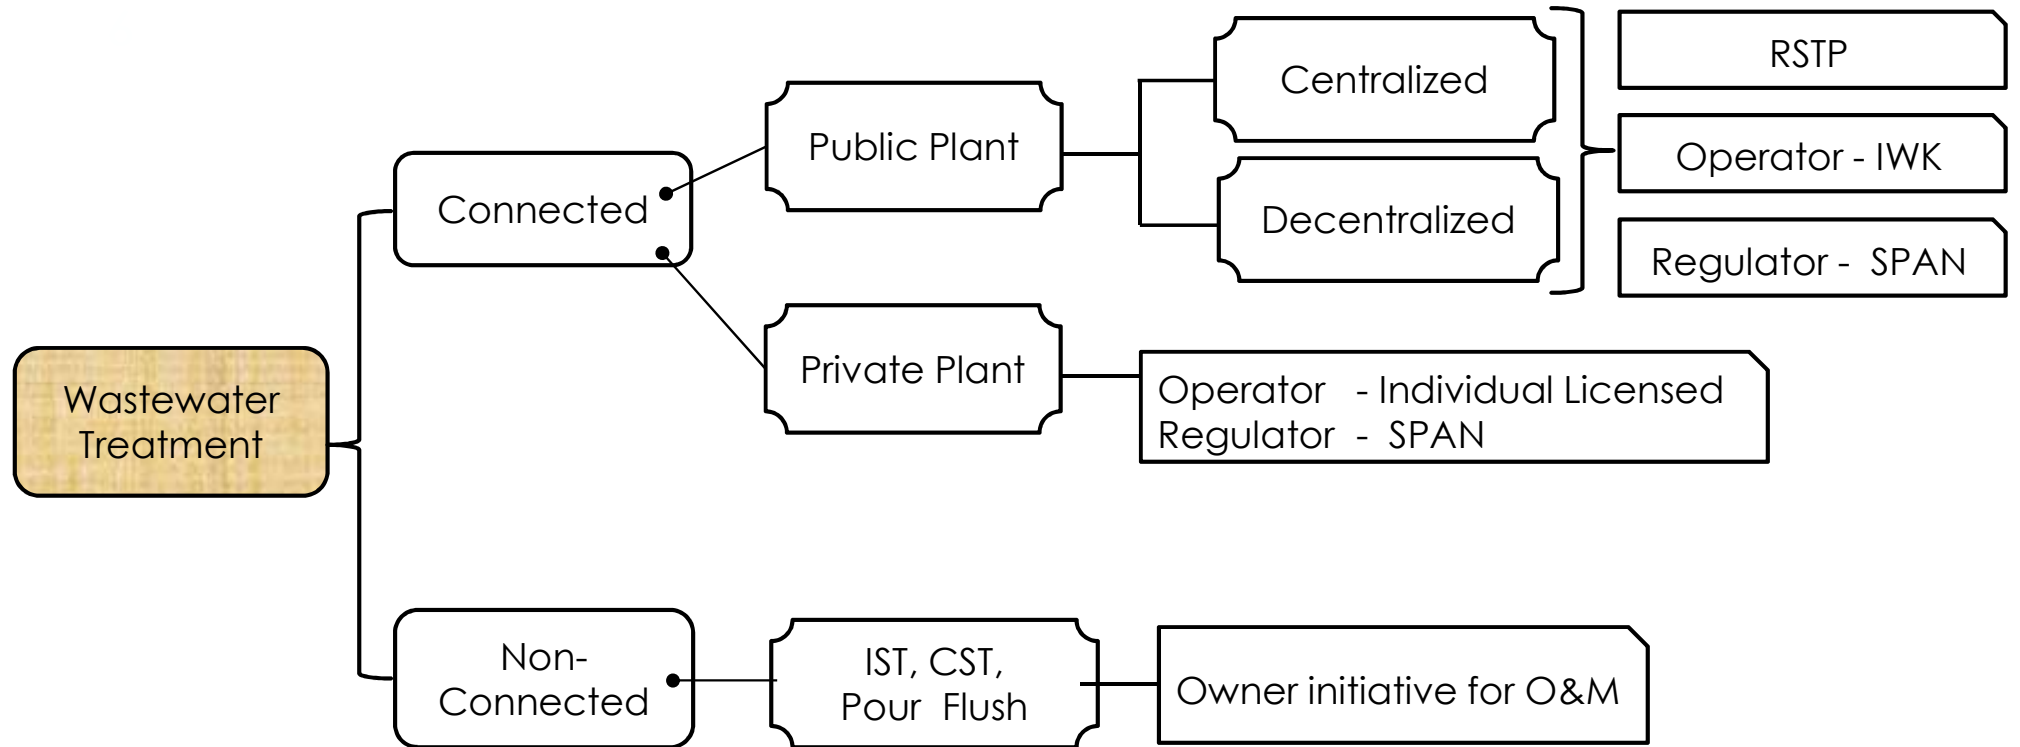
Wastewater Treatment

Connected

Public Plant

Centralized

Decentralized

RSTP

Operator - IWK

Regulator - SPAN

Private Plant

Operator - Individual Licensed
Regulator - SPAN

Non-Connected

IST, CST, Pour Flush

Owner initiative for O&M